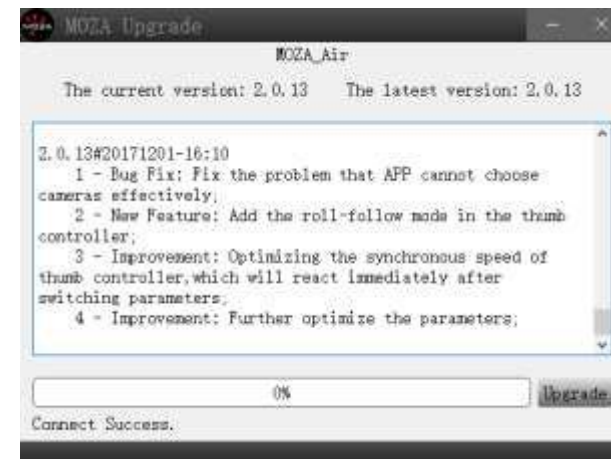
MOZA Upgrade

MOZA_Air

The current version: 2.0.13 The latest version: 2.0.13

2.0.13#20171201-16:10
1 - Bug Fix: Fix the problem that APP cannot choose cameras effectively;
2 - New Feature: Add the roll-follow mode in the thumb controller;
3 - Improvement: Optimizing the synchronous speed of thumb controller, which will react immediately after switching parameters;
4 - Improvement: Further optimize the parameters;

0%

Upgrade

Connect Success.